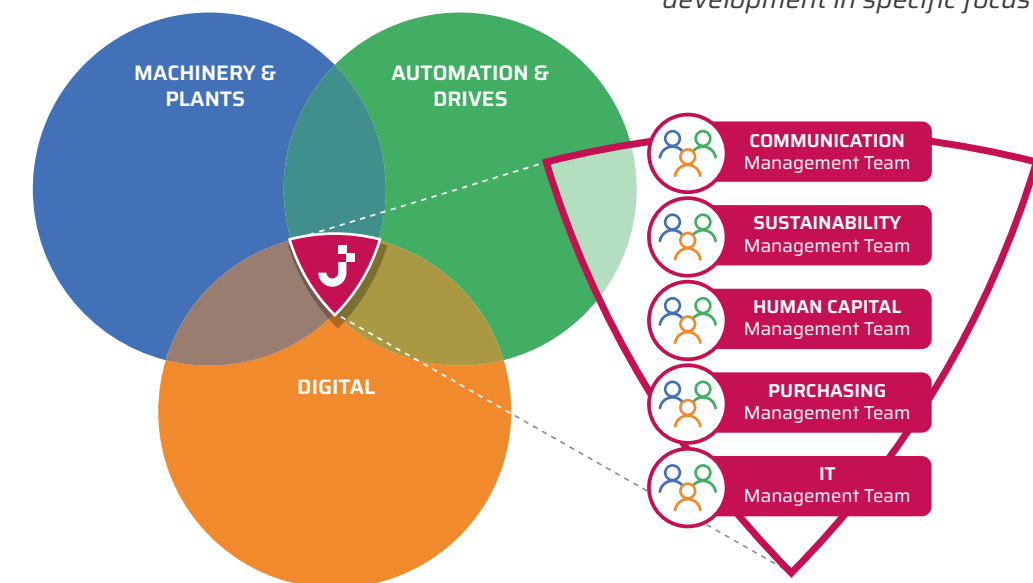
development in specific focus

MACHINERY & PLANTS

AUTOMATION & DRIVES

DIGITAL

COMMUNICATION
Management Team

SUSTAINABILITY
Management Team

HUMAN CAPITAL
Management Team

PURCHASING
Management Team

IT
Management Team